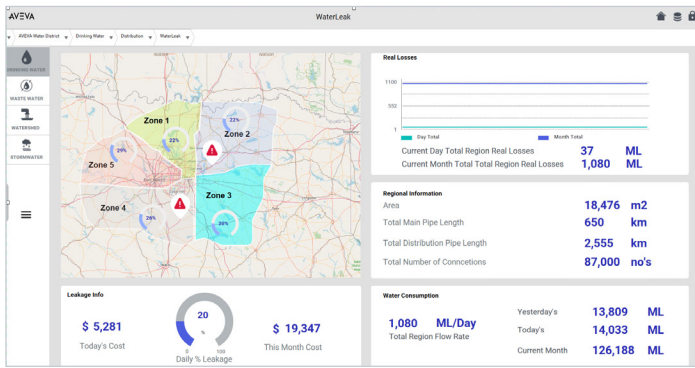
AVEVA

WaterLeak

AVEVA Water District ▾ Drinking Water ▾ Distribution ▾ WaterLeak ▾

DRINKING WATER

WASTE WATER

WATERSHED

STORMWATER

Zone 1

22%

Zone 2

22%

Zone 5

29%

Zone 3

36%

Zone 4

24%

Real Losses

1100

552

1

Day Total

Month Total

Current Day Total Region Real Losses 37 ML

Current Month Total Total Region Real Losses 1,080 ML

Regional Information

Area 18,476 m2

Total Main Pipe Length 650 km

Total Distribution Pipe Length 2,555 km

Total Number of Conncetions 87,000 no's

Leakage Info

$ 5,281

Today's Cost

20

0 100

Daily % Leakage

$ 19,347

This Month Cost

Water Consumption

1,080 ML/Day

Total Region Flow Rate

Yesterday's 13,809 ML

Today's 14,033 ML

Current Month 126,188 ML